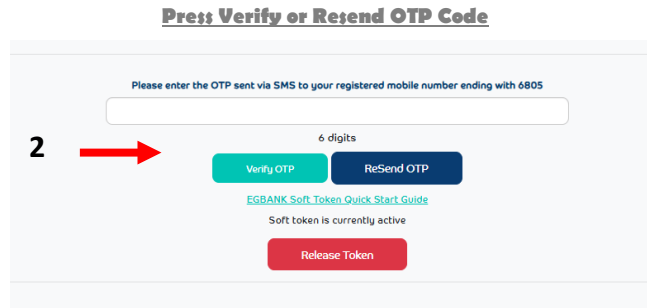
Press Verify or Resend OTP Code

Please enter the OTP sent via SMS to your registered mobile number ending with 6805

2

6 digits

Verify OTP

ReSend OTP

EGBANK Soft Token Quick Start Guide

Soft token is currently active

Release Token